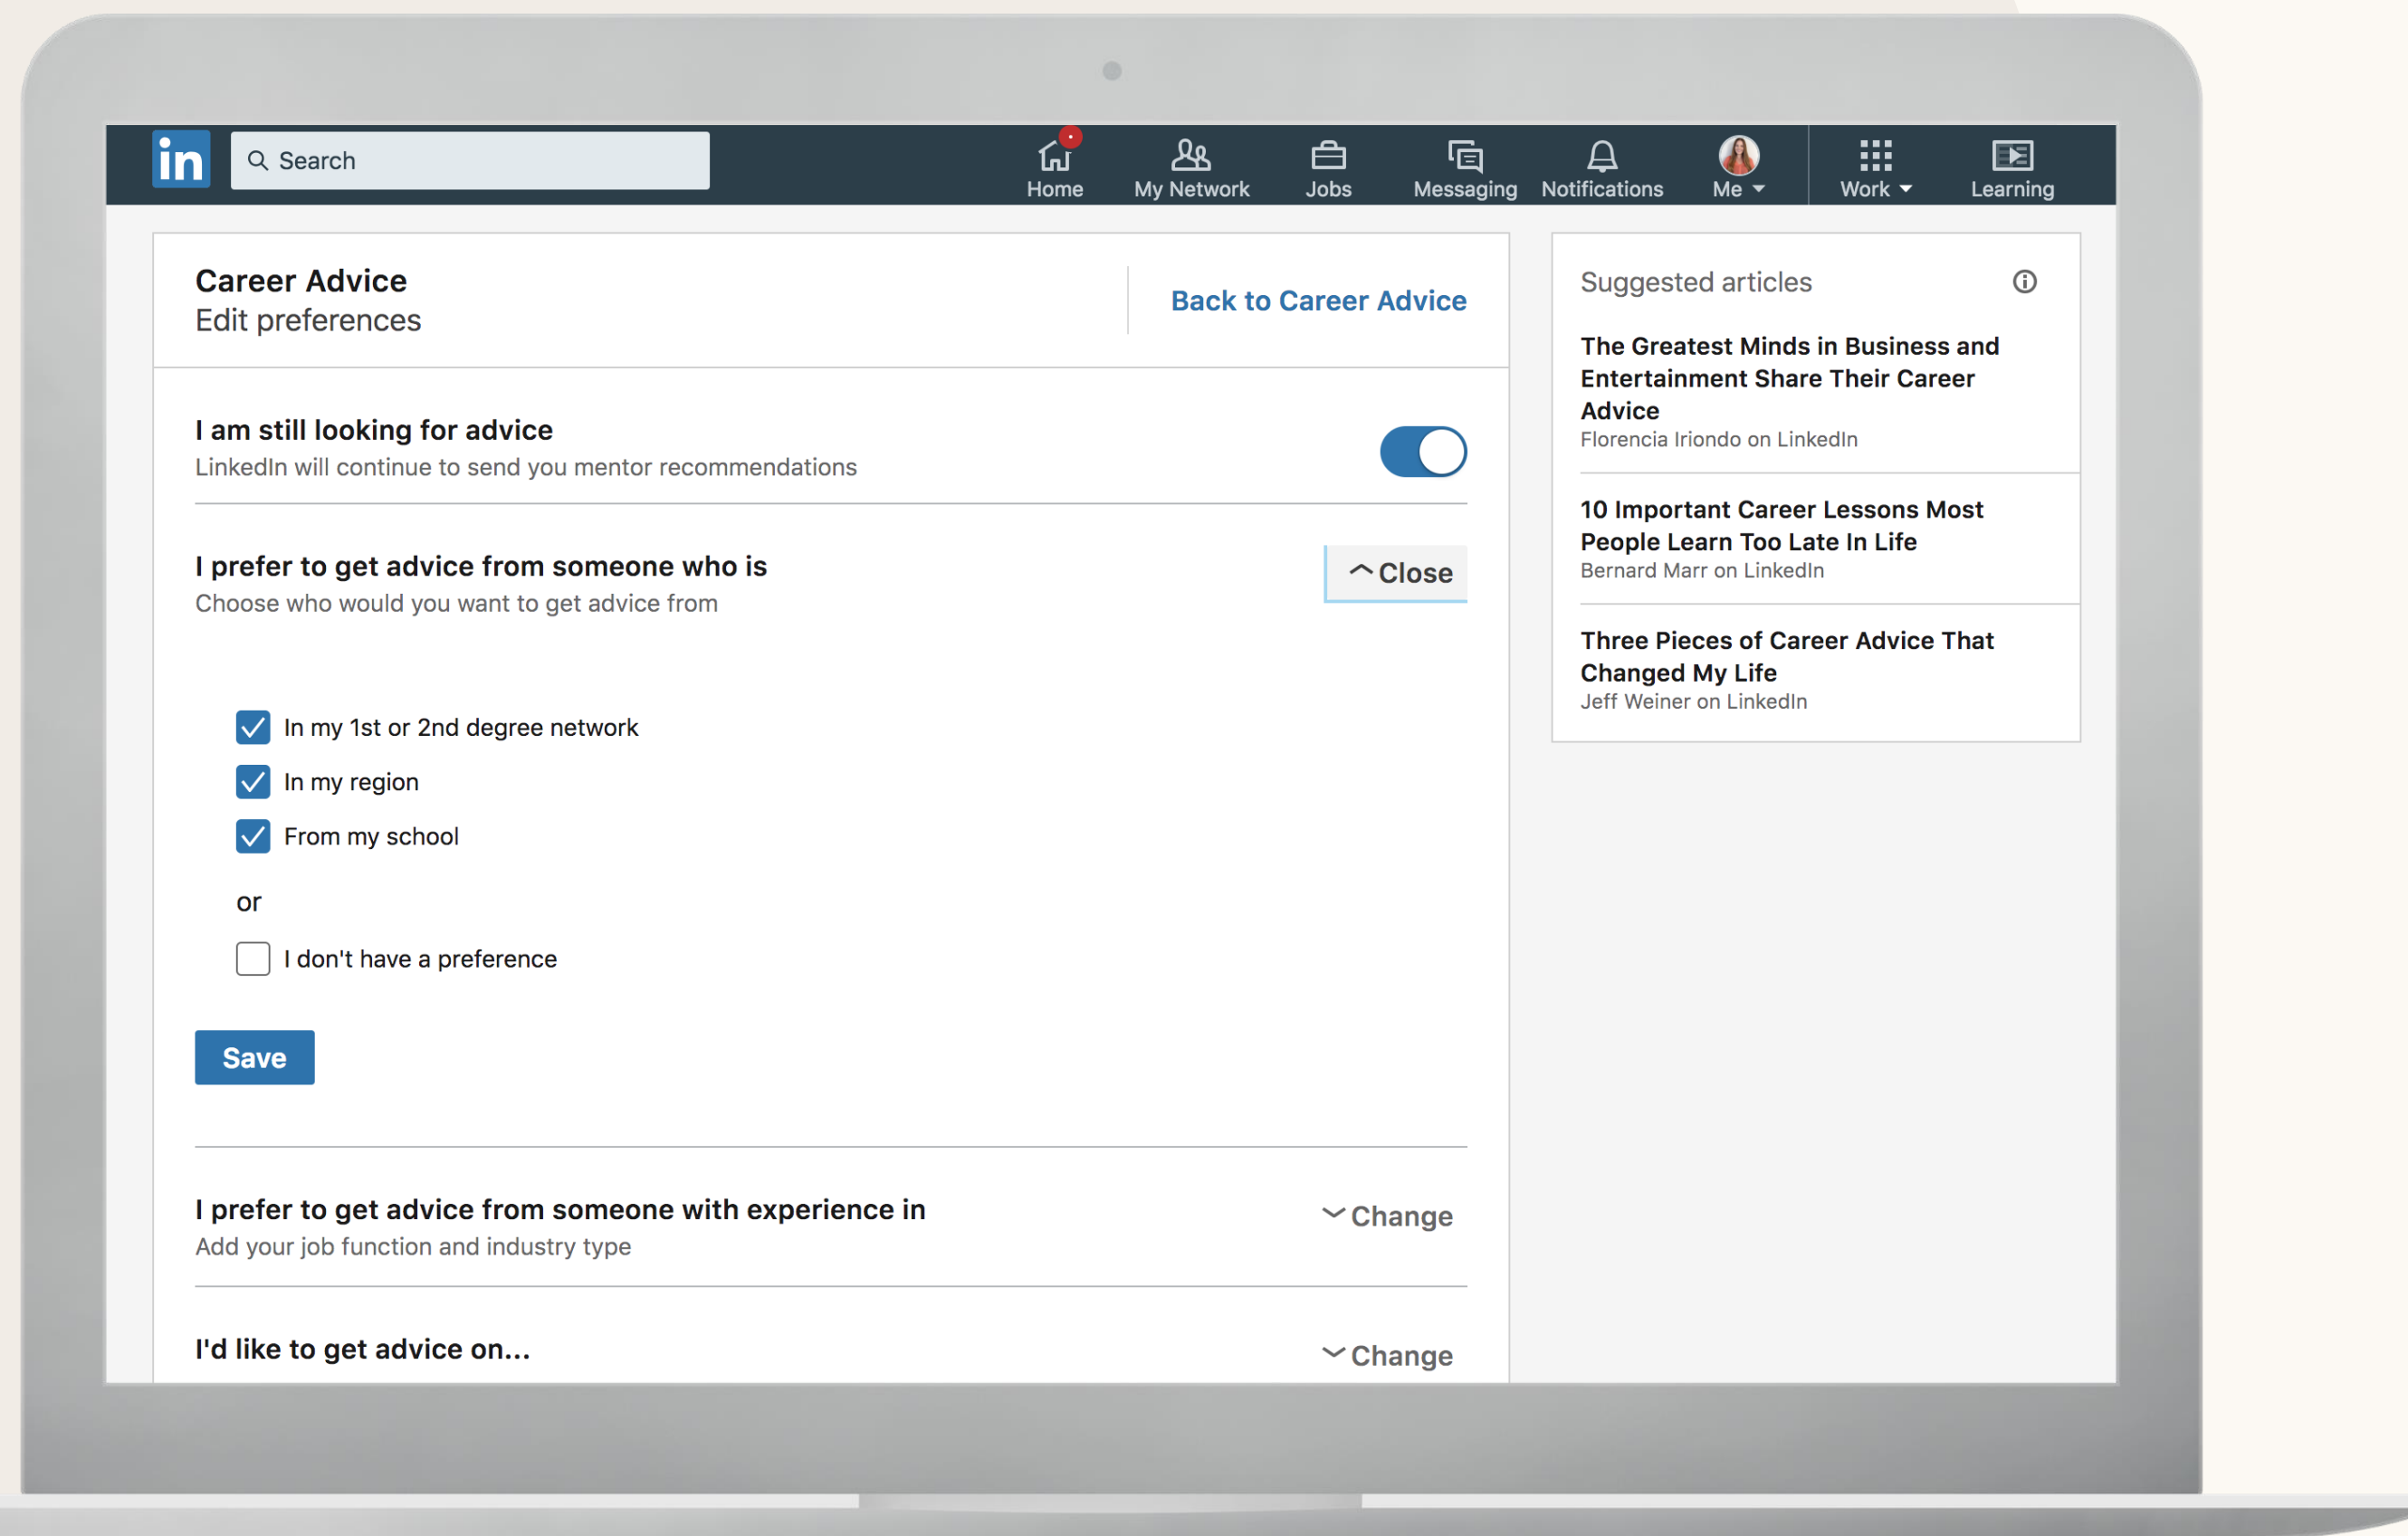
in Search

Home My Network Jobs Messaging Notifications Me Work Learning

Career Advice
Edit preferences

Back to Career Advice

I am still looking for advice
LinkedIn will continue to send you mentor recommendations

I prefer to get advice from someone who is
Choose who would you want to get advice from

Close

In my 1st or 2nd degree network
In my region
From my school

or

I don't have a preference

Save

I prefer to get advice from someone with experience in
Add your job function and industry type

Change

I'd like to get advice on...

Change

Suggested articles

The Greatest Minds in Business and Entertainment Share Their Career Advice
Florencia Iriondo on LinkedIn

10 Important Career Lessons Most People Learn Too Late In Life
Bernard Marr on LinkedIn

Three Pieces of Career Advice That Changed My Life
Jeff Weiner on LinkedIn